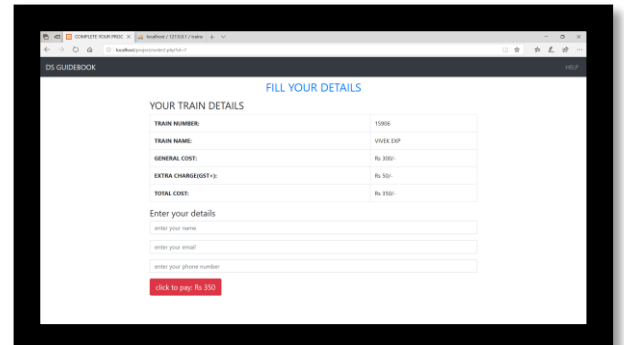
COMPLETE YOUR PROC ×
localhost / 127.0.0.1 / train ×
localhost/project/select.php?id=7

DS GUIDEBOOK
HELP

FILL YOUR DETAILS

YOUR TRAIN DETAILS

| TRAIN NUMBER: | 15906 |
|---|---|
| TRAIN NAME: | VIVEK EXP |
| GENERAL COST: | Rs 300/- |
| EXTRA CHARGE(GST+): | Rs 50/- |
| TOTAL COST: | Rs 350/- |

Enter your details

enter your name

enter your email

enter your phone number

click to pay: Rs 350